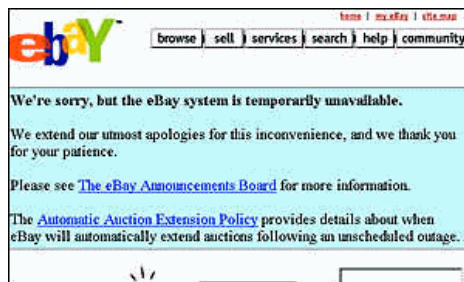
home | my eBay | site map

ebaY

browse | sell | services | search | help | community

We're sorry, but the eBay system is temporarily unavailable.

We extend our utmost apologies for this inconvenience, and we thank you for your patience.

Please see The eBay Announcements Board for more information.

The Automatic Auction Extension Policy provides details about when eBay will automatically extend auctions following an unscheduled outage.